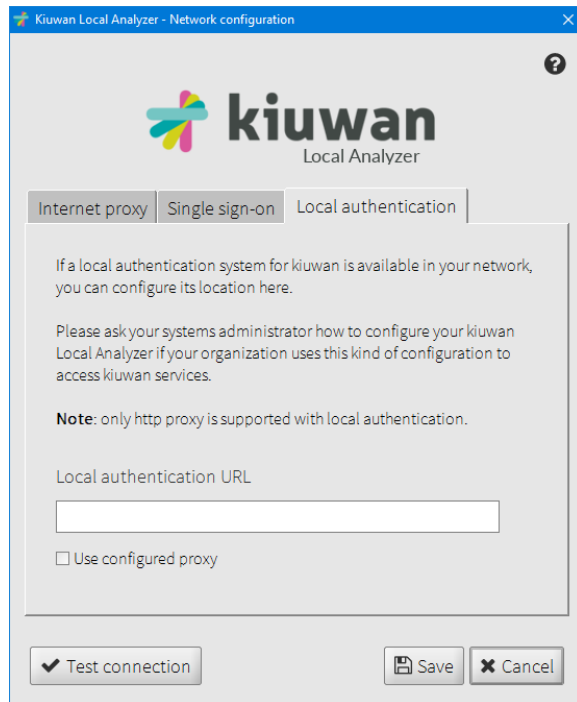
Kiuwan Local Analyzer - Network configuration

kiuwan
Local Analyzer

Internet proxy Single sign-on Local authentication

If a local authentication system for kiuwan is available in your network, you can configure its location here.

Please ask your systems administrator how to configure your kiuwan Local Analyzer if your organization uses this kind of configuration to access kiuwan services.

**Note**: only http proxy is supported with local authentication.

Local authentication URL

Use configured proxy

Test connection

Save

Cancel